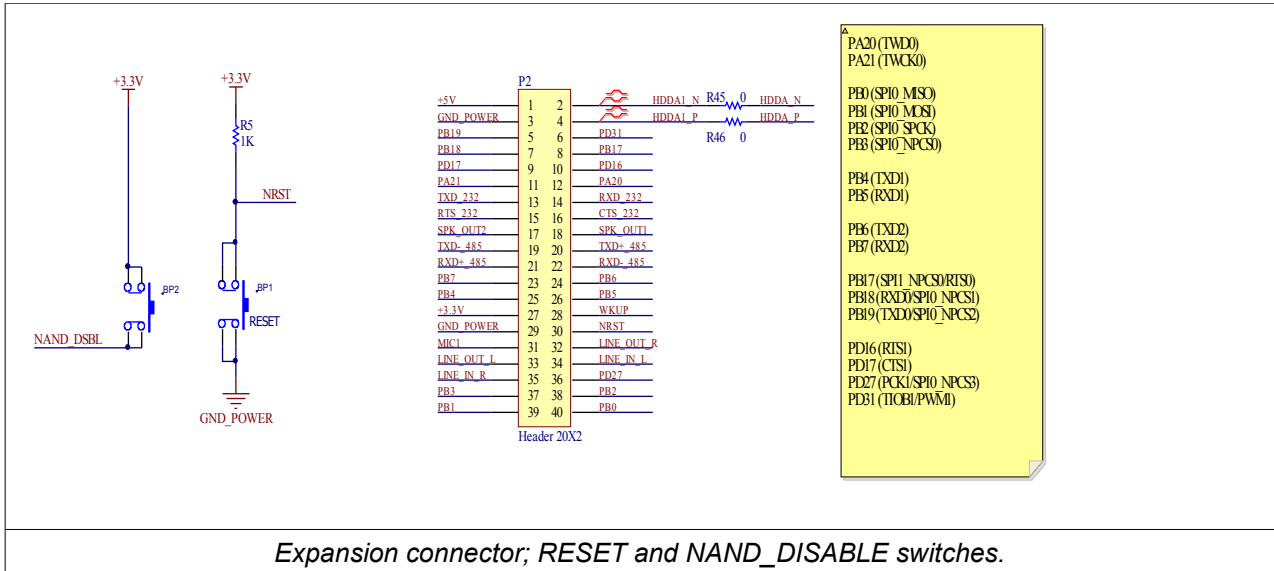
+3.3V

+3.3V

R5
1K

NRST

BP2

BP1

RESET

NAND_DSBL

GND_POWER

P2

| | | | |
|---|---|---|---|
| +5V | 1 | 2 | HDDA1_N |
| GND_POWER | 3 | 4 | HDDA1_P |
| PB19 | 5 | 6 | PD31 |
| PB18 | 7 | 8 | PB17 |
| PD17 | 9 | 10 | PD16 |
| PA21 | 11 | 12 | PA20 |
| TXD_232 | 13 | 14 | RXD_232 |
| RTS_232 | 15 | 16 | CTS_232 |
| SPK_OUT2 | 17 | 18 | SPK_OUT1 |
| TXD-_485 | 19 | 20 | TXD+_485 |
| RXD+_485 | 21 | 22 | RXD-_485 |
| PB7 | 23 | 24 | PB6 |
| PB4 | 25 | 26 | PB5 |
| +3.3V | 27 | 28 | WKUP |
| GND_POWER | 29 | 30 | NRST |
| MIC1 | 31 | 32 | LINE_OUT_R |
| LINE_OUT_L | 33 | 34 | LINE_IN_L |
| LINE_IN_R | 35 | 36 | PD27 |
| PB3 | 37 | 38 | PB2 |
| PB1 | 39 | 40 | PB0 |

Header 20X2

R45 0 HDDA_N
R46 0 HDDA_P

PA20 (TWD0)
PA21 (TWCK0)

PB0 (SPI0_MISO)
PB1 (SPI0_MOSI)
PB2 (SPI0_SPCK)
PB3 (SPI0_NPCS0)

PB4 (TXD1)
PB5 (RXD1)

PB6 (TXD2)
PB7 (RXD2)

PB17 (SPI1_NPCS0/RTS0)
PB18 (RXD0/SPI0_NPCS1)
PB19 (TXD0/SPI0_NPCS2)

PD16 (RTS1)
PD17 (CTS1)
PD27 (PCK1/SPI0_NPCS3)
PD31 (TIOB1/PWM1)

Expansion connector; RESET and NAND_DISABLE switches.